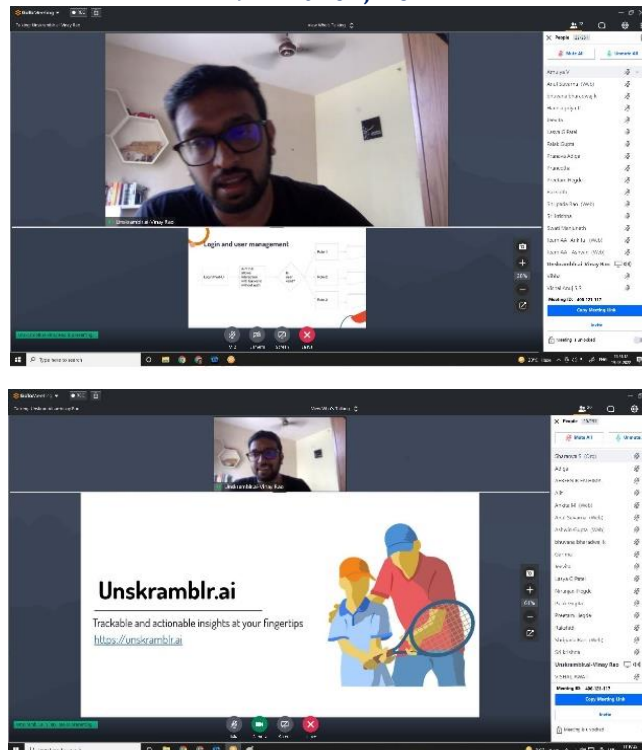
Login and user management

Unskramblr.ai - Vinay Rao

X People

Mute All

Aradhya V

Bhuvana Bharadwaj B

Lasya G Patel

Rajat Gupta

Prathana Adiga

Srinidhi Rao (AMS)

Sri krishna

Saurabh Kumar

Unskramblr.ai - Vinay Rao

Vishal Raj R R

Meeting ID: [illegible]

Copy Meeting Link

Invite

Meeting is unlocked

Type here to search

Unskramblr.ai - Vinay Rao

Unskramblr.ai

Trackable and actionable insights at your fingertips

https://unskramblr.ai

X People

Mute All

Adiga

Bhuvana Bharadwaj B

Lasya G Patel

Prathana Adiga

Sri krishna

Unskramblr.ai - Vinay Rao

Meeting ID: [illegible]

Copy Meeting Link

Invite

Meeting is unlocked

Type here to search